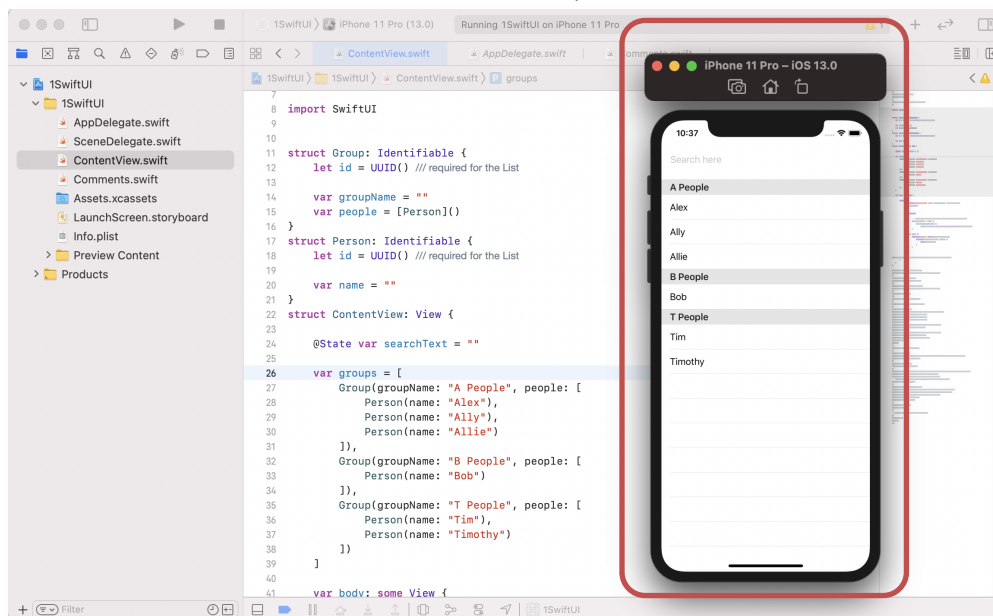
1SwiftUI 〉 iPhone 11 Pro (13.0)
Running 1SwiftUI on iPhone 11 Pro

ContentView.swift
AppDelegate.swift
Comments.swift

1SwiftUI 〉 1SwiftUI 〉 ContentView.swift 〉 groups

1SwiftUI
1SwiftUI
AppDelegate.swift
SceneDelegate.swift
ContentView.swift
Comments.swift
Assets.xcassets
LaunchScreen.storyboard
Info.plist
Preview Content
Products

7
8 import SwiftUI
9
10
11 struct Group: Identifiable {
12 let id = UUID() /// required for the List
13
14 var groupName = ""
15 var people = [Person]()
16 }
17 struct Person: Identifiable {
18 let id = UUID() /// required for the List
19
20 var name = ""
21 }
22 struct ContentView: View {
23
24 @State var searchText = ""
25
26 var groups = [
27 Group(groupName: "A People", people: [
28 Person(name: "Alex"),
29 Person(name: "Ally"),
30 Person(name: "Allie")
31 ]),
32 Group(groupName: "B People", people: [
33 Person(name: "Bob")
34 ]),
35 Group(groupName: "T People", people: [
36 Person(name: "Tim"),
37 Person(name: "Timothy")
38 ])
39 ]
40
41 var body: some View {

iPhone 11 Pro – iOS 13.0

10:37
Search here
A People
Alex
Ally
Allie
B People
Bob
T People
Tim
Timothy

Filter
1SwiftUI